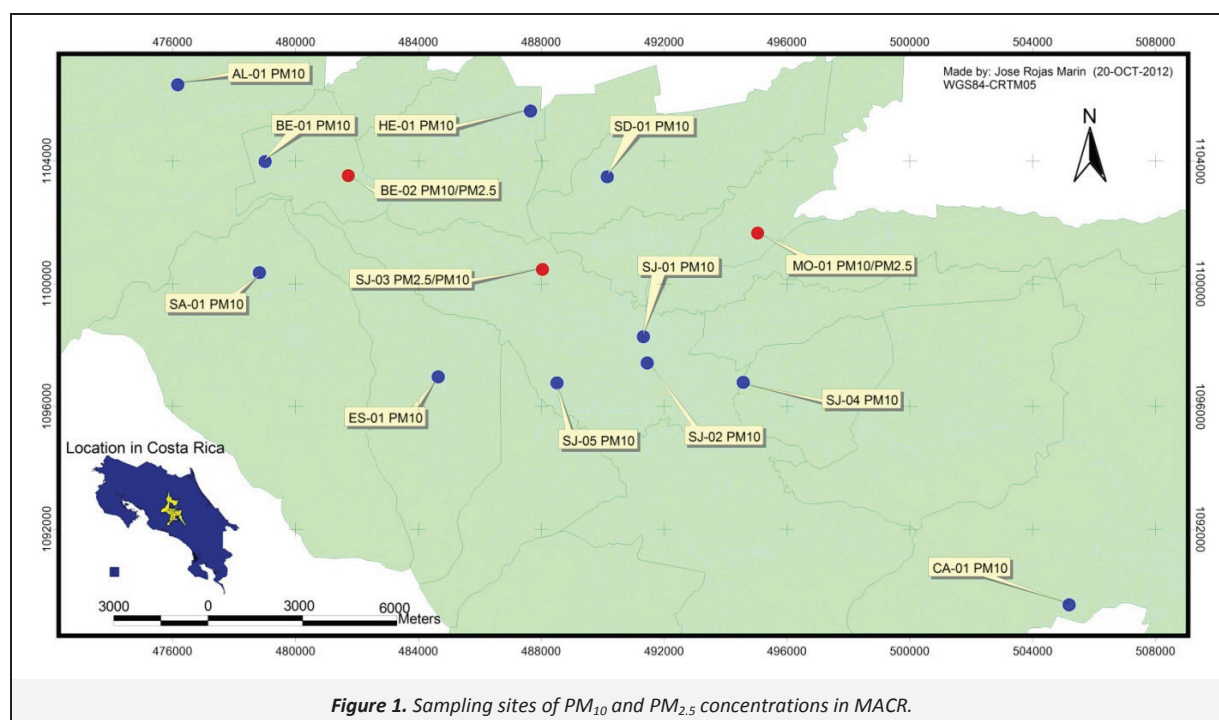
476000 480000 484000 488000 492000 496000 500000 504000 508000

AL-01 PM10

Made by: Jose Rojas Marin (20-OCT-2012)
WGS84-CRTM05

HE-01 PM10

BE-01 PM10

SD-01 PM10

N

1104000

1104000

BE-02 PM10/PM2.5

MO-01 PM10/PM2.5

SJ-01 PM10

1100000

SJ-03 PM2.5/PM10

1100000

SA-01 PM10

SJ-04 PM10

1096000

ES-01 PM10

1096000

SJ-05 PM10

SJ-02 PM10

Location in Costa Rica

1092000

1092000

CA-01 PM10

3000 0 3000 6000
Meters

476000 480000 484000 488000 492000 496000 500000 504000 508000

***Figure 1.*** *Sampling sites of $PM_{10}$ and $PM_{2.5}$ concentrations in MACR.*